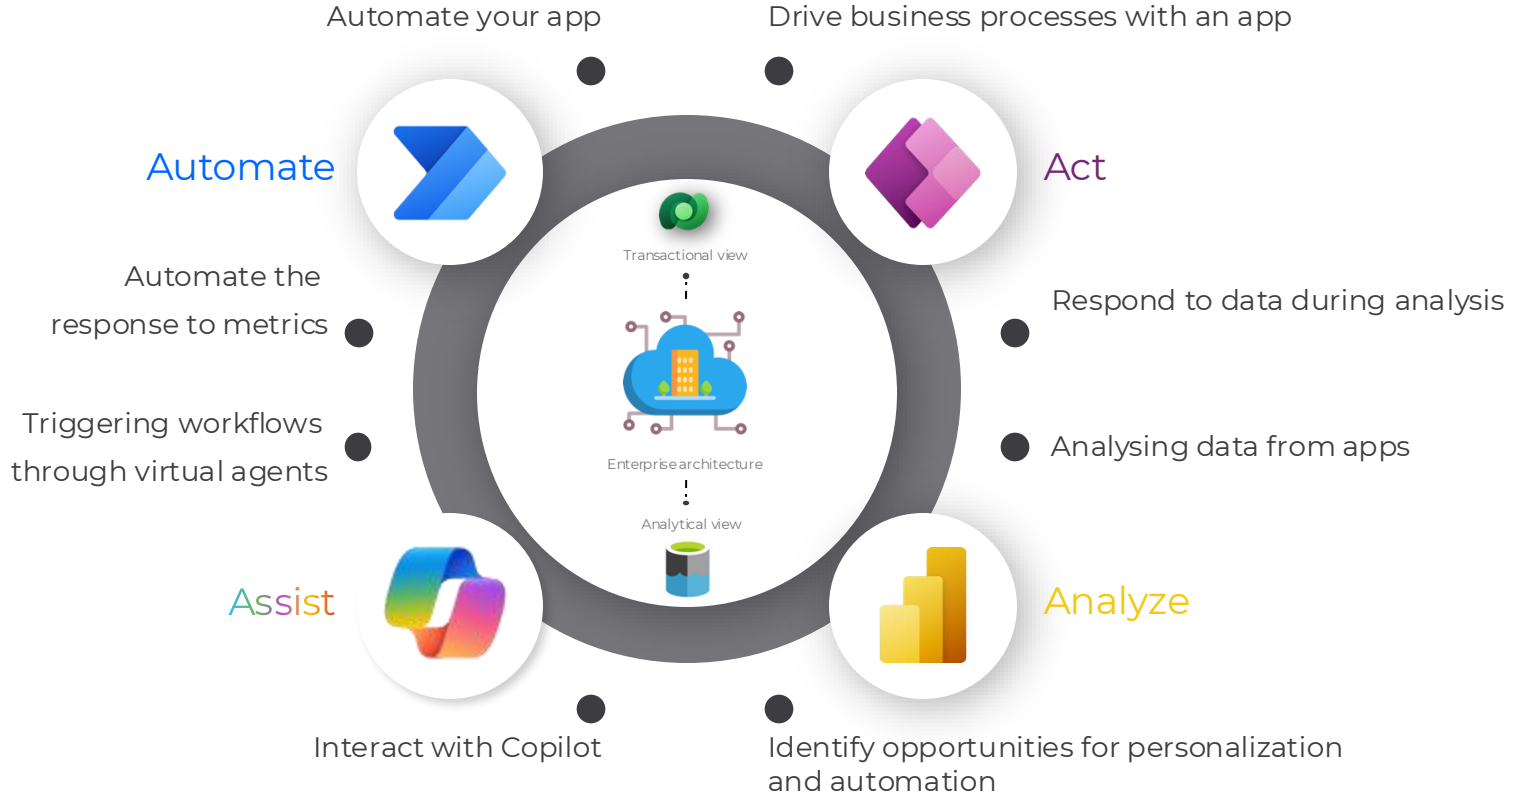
Automate your app

Drive business processes with an app

Automate

Act

Transactional view

Automate the response to metrics

Respond to data during analysis

Triggering workflows through virtual agents

Analysing data from apps

Enterprisearchitecture

Analytical view

Assist

Analyze

Interact with Copilot

Identify opportunities for personalization and automation